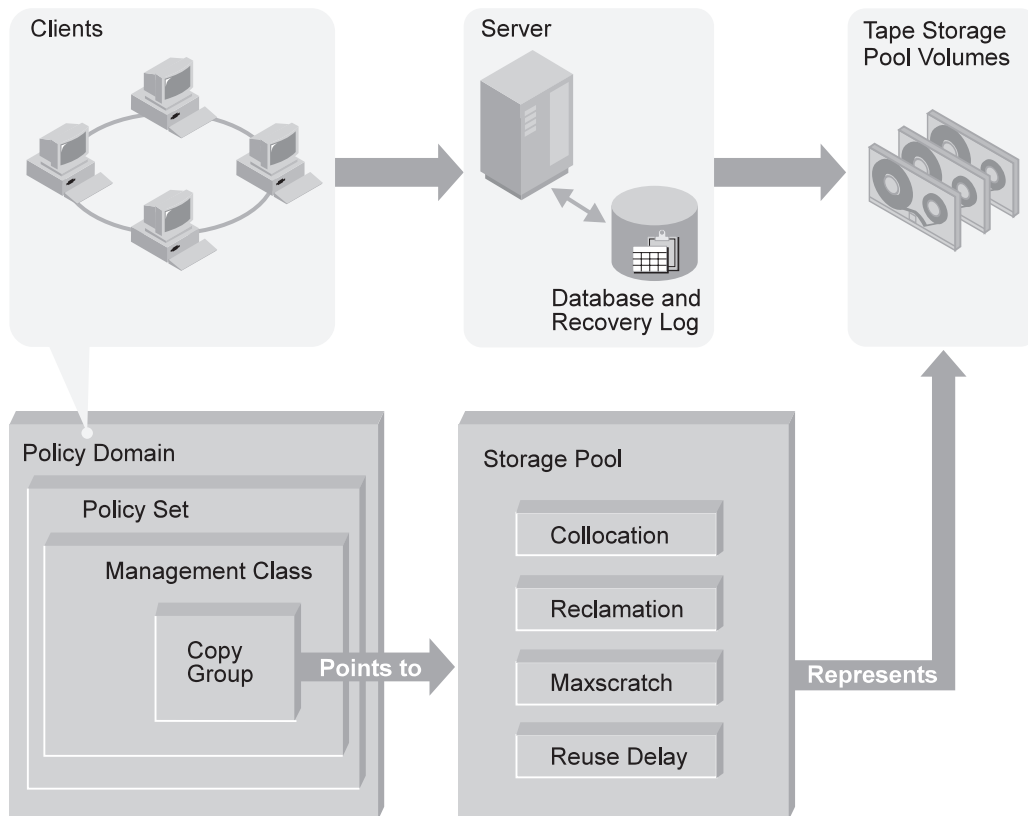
Clients

Server

Tape Storage Pool Volumes

Database and Recovery Log

Policy Domain

Policy Set

Management Class

Copy Group

Points to

Storage Pool

Collocation

Reclamation

Maxscratch

Reuse Delay

Represents